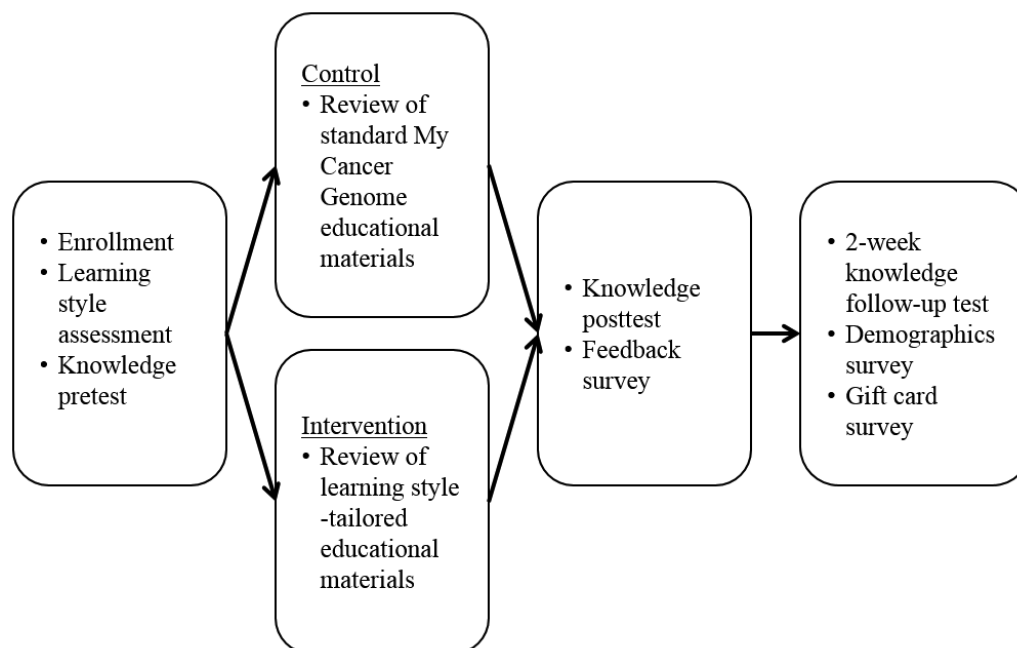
• Enrollment
• Learning style assessment
• Knowledge pretest

Control
• Review of standard My Cancer Genome educational materials

Intervention
• Review of learning style -tailored educational materials

• Knowledge posttest
• Feedback survey

• 2-week knowledge follow-up test
• Demographics survey
• Gift card survey